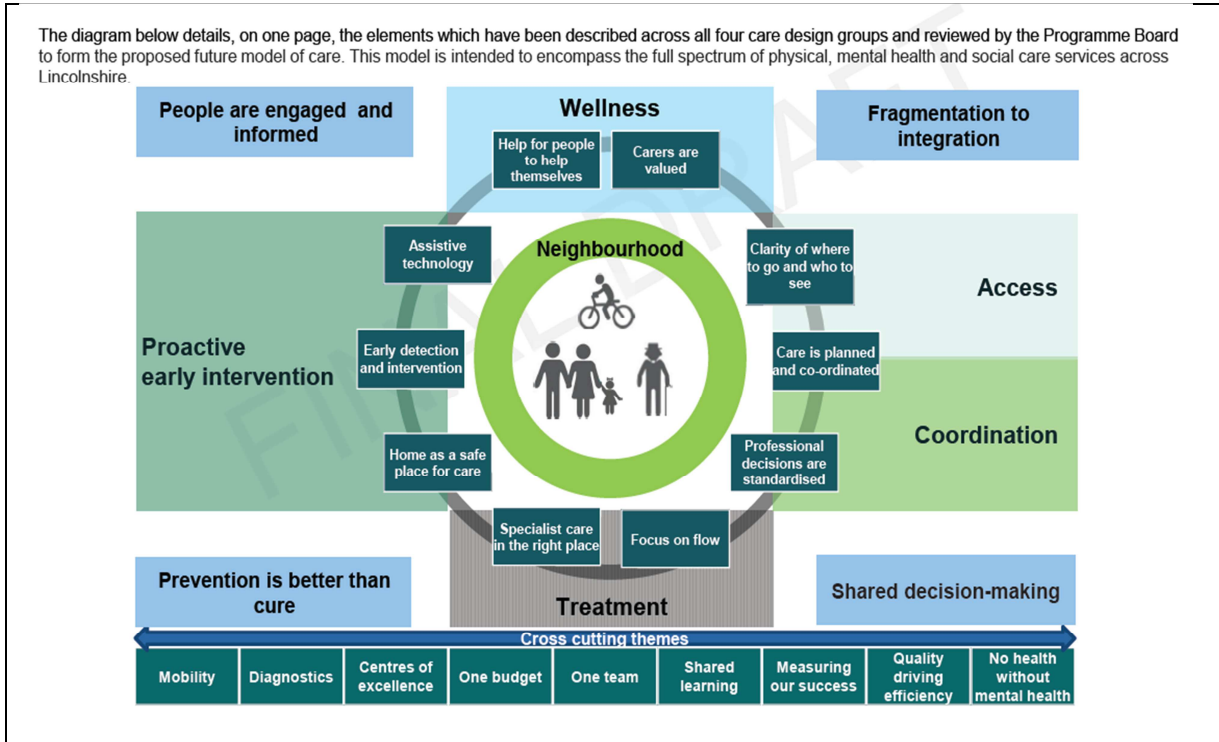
The diagram below details, on one page, the elements which have been described across all four care design groups and reviewed by the Programme Board to form the proposed future model of care. This model is intended to encompass the full spectrum of physical, mental health and social care services across Lincolnshire.

People are engaged and informed

Wellness

Fragmentation to integration

Help for people to help themselves

Carers are valued

Assistive technology

Neighbourhood

Clarity of where to go and who to see

Access

Proactive early intervention

Early detection and intervention

Care is planned and co-ordinated

Coordination

Home as a safe place for care

Professional decisions are standardised

Specialist care in the right place

Focus on flow

Prevention is better than cure

Treatment

Shared decision-making

FINAL DRAFT

Cross cutting themes

| Mobility | Diagnostics | Centres of excellence | One budget | One team | Shared learning | Measuring our success | Quality driving efficiency | No health without mental health |
|---|---|---|---|---|---|---|---|---|